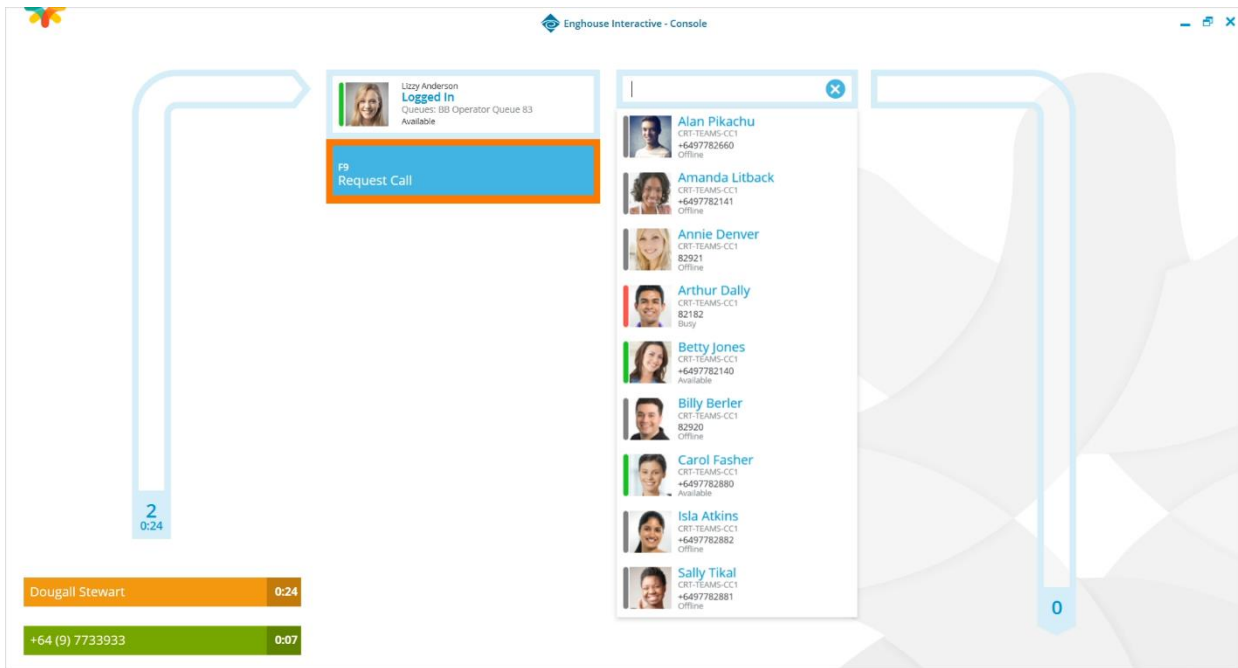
Enghouse Interactive - Console

Lizzy Anderson
Logged In
Queues: BB Operator Queue 83
Available

F9
Request Call

Alan Pikachu
CRT-TEAMS-CC1
+6497782660
Offline

Amanda Litback
CRT-TEAMS-CC1
+6497782141
Offline

Annie Denver
CRT-TEAMS-CC1
82921
Offline

Arthur Dally
CRT-TEAMS-CC1
82182
Busy

Betty Jones
CRT-TEAMS-CC1
+6497782140
Available

Billy Berler
CRT-TEAMS-CC1
82920
Offline

Carol Fasher
CRT-TEAMS-CC1
+6497782880
Available

Isla Atkins
CRT-TEAMS-CC1
+6497782882
Offline

Sally Tikal
CRT-TEAMS-CC1
+6497782881
Offline

2
0:24

0

Dougall Stewart 0:24

+64 (9) 7733933 0:07